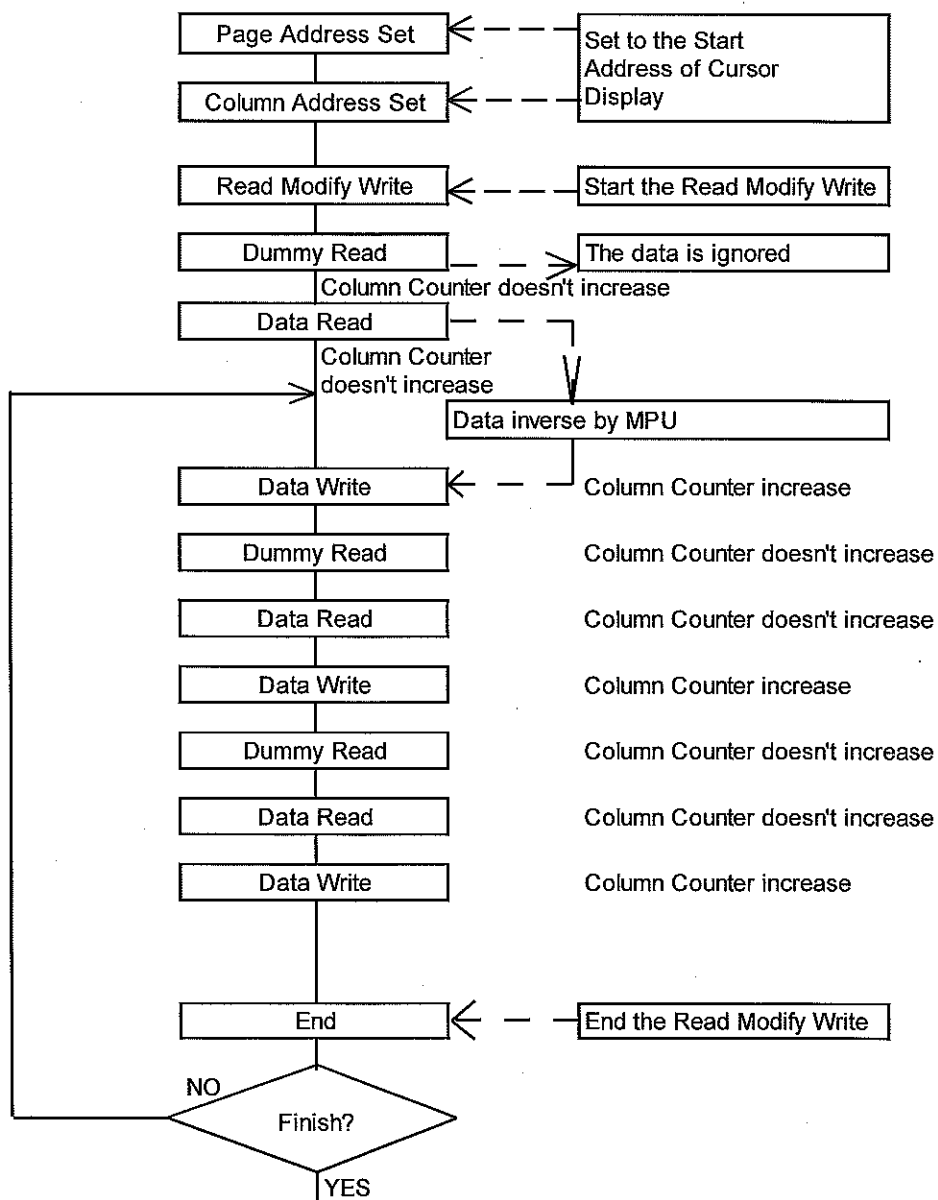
Page Address Set

Set to the Start Address of Cursor Display

Column Address Set

Read Modify Write

Start the Read Modify Write

Dummy Read

The data is ignored

Column Counter doesn't increase

Data Read

Column Counter doesn't increase

Data inverse by MPU

Data Write

Column Counter increase

Dummy Read

Column Counter doesn't increase

Data Read

Column Counter doesn't increase

Data Write

Column Counter increase

Dummy Read

Column Counter doesn't increase

Data Read

Column Counter doesn't increase

Data Write

Column Counter increase

End

End the Read Modify Write

NO

Finish?

YES